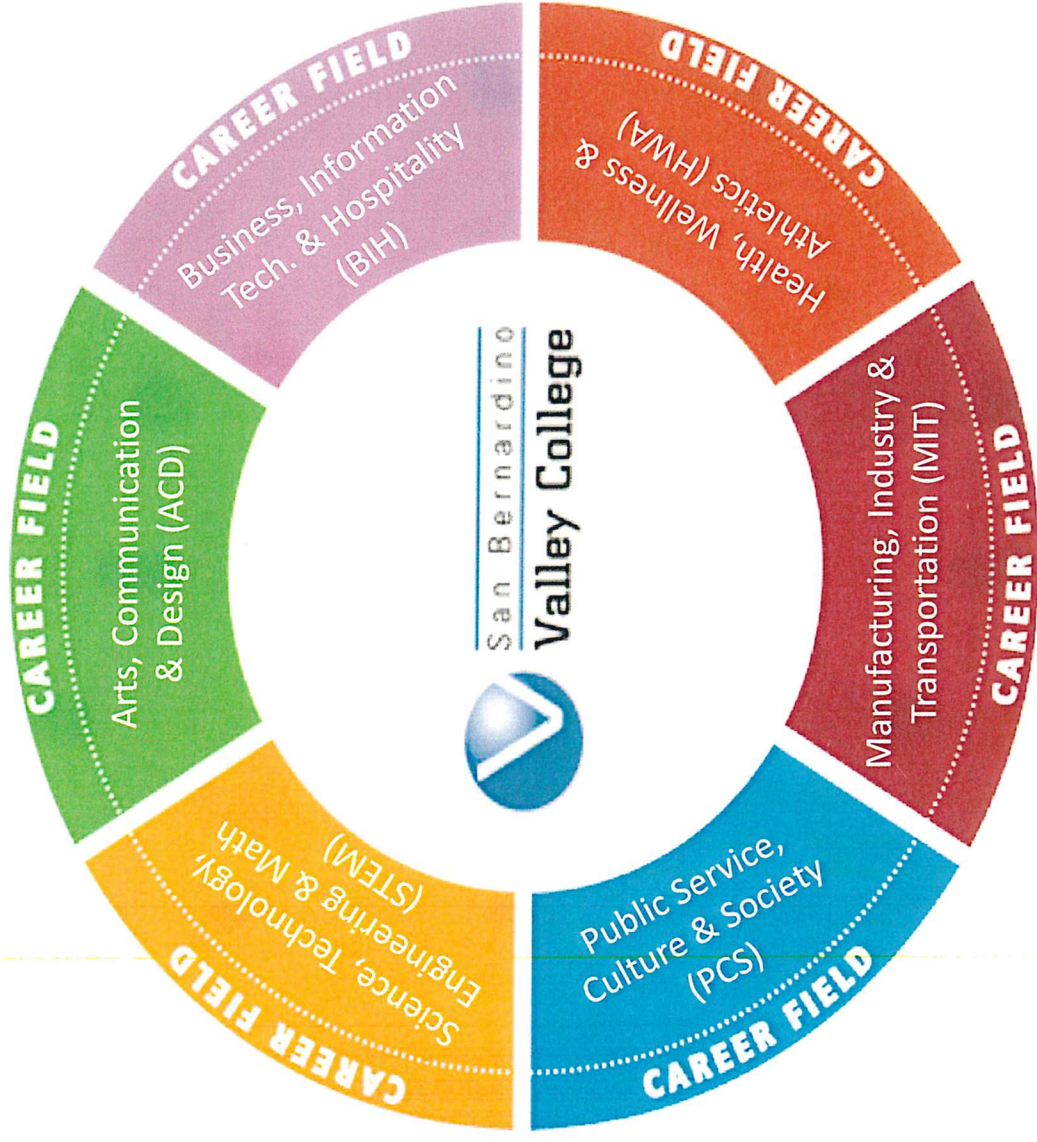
San Bernardino
Valley College

CAREER FIELD
Business, Information Tech. & Hospitality (BIH)

CAREER FIELD
Health, Wellness & Athletics (HWA)

CAREER FIELD
Manufacturing, Industry & Transportation (MIT)

CAREER FIELD
Public Service, Culture & Society (PCS)

CAREER FIELD
Science, Technology, Engineering & Math (STEM)

CAREER FIELD
Arts, Communication & Design (ACD)